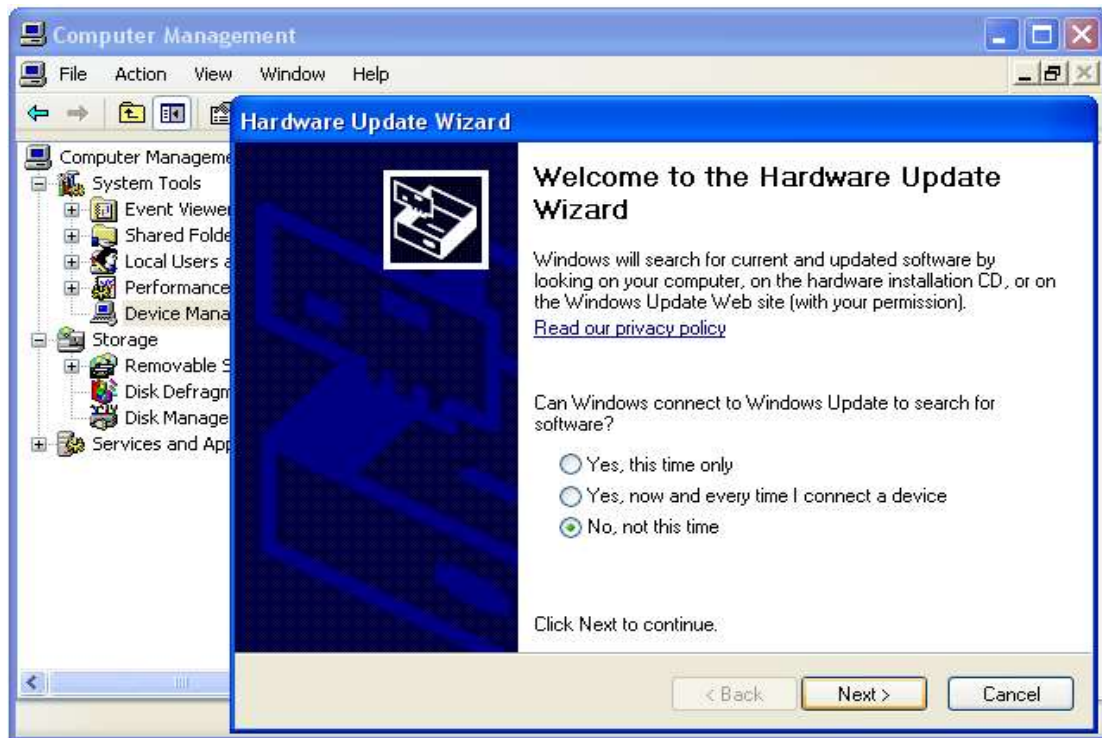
Computer Management

File Action View Window Help

Hardware Update Wizard

Computer Manageme
System Tools
Event Viewer
Shared Folde
Local Users a
Performance
Device Mana
Storage
Removable S
Disk Defragm
Disk Manage
Services and App

Welcome to the Hardware Update Wizard

Windows will search for current and updated software by looking on your computer, on the hardware installation CD, or on the Windows Update Web site (with your permission).

Read our privacy policy

Can Windows connect to Windows Update to search for software?

Yes, this time only

Yes, now and every time I connect a device

No, not this time

Click Next to continue.

< Back

Next >

Cancel